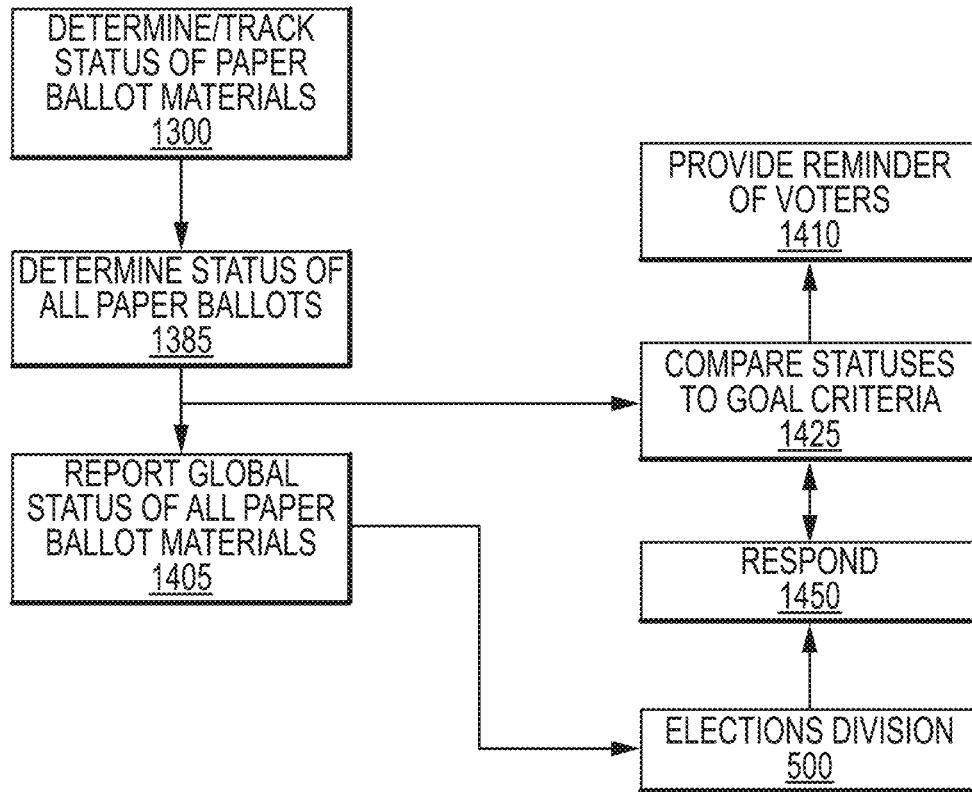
DETERMINE/TRACK STATUS OF PAPER BALLOT MATERIALS
1300

DETERMINE STATUS OF ALL PAPER BALLOTS
1385

REPORT GLOBAL STATUS OF ALL PAPER BALLOT MATERIALS
1405

PROVIDE REMINDER OF VOTERS
1410

COMPARE STATUSES TO GOAL CRITERIA
1425

RESPOND
1450

ELECTIONS DIVISION
500